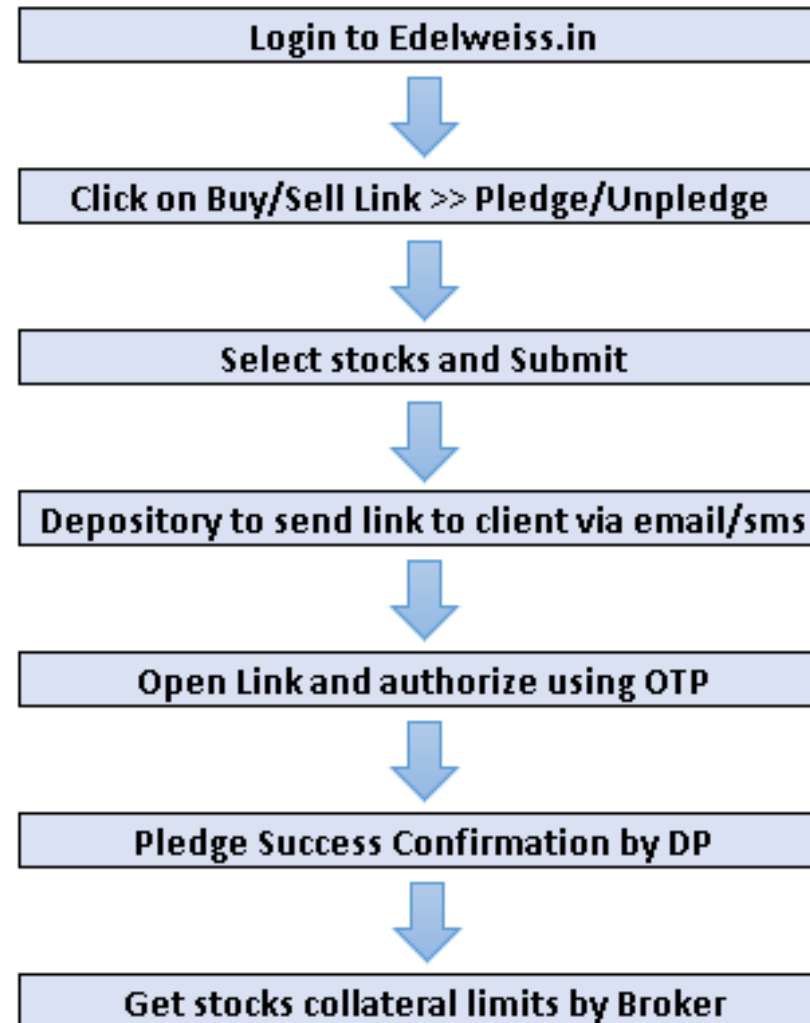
Login to Edelweiss.in

Click on Buy/Sell Link >> Pledge/Unpledge

Select stocks and Submit

Depository to send link to client via email/sms

Open Link and authorize using OTP

Pledge Success Confirmation by DP

Get stocks collateral limits by Broker